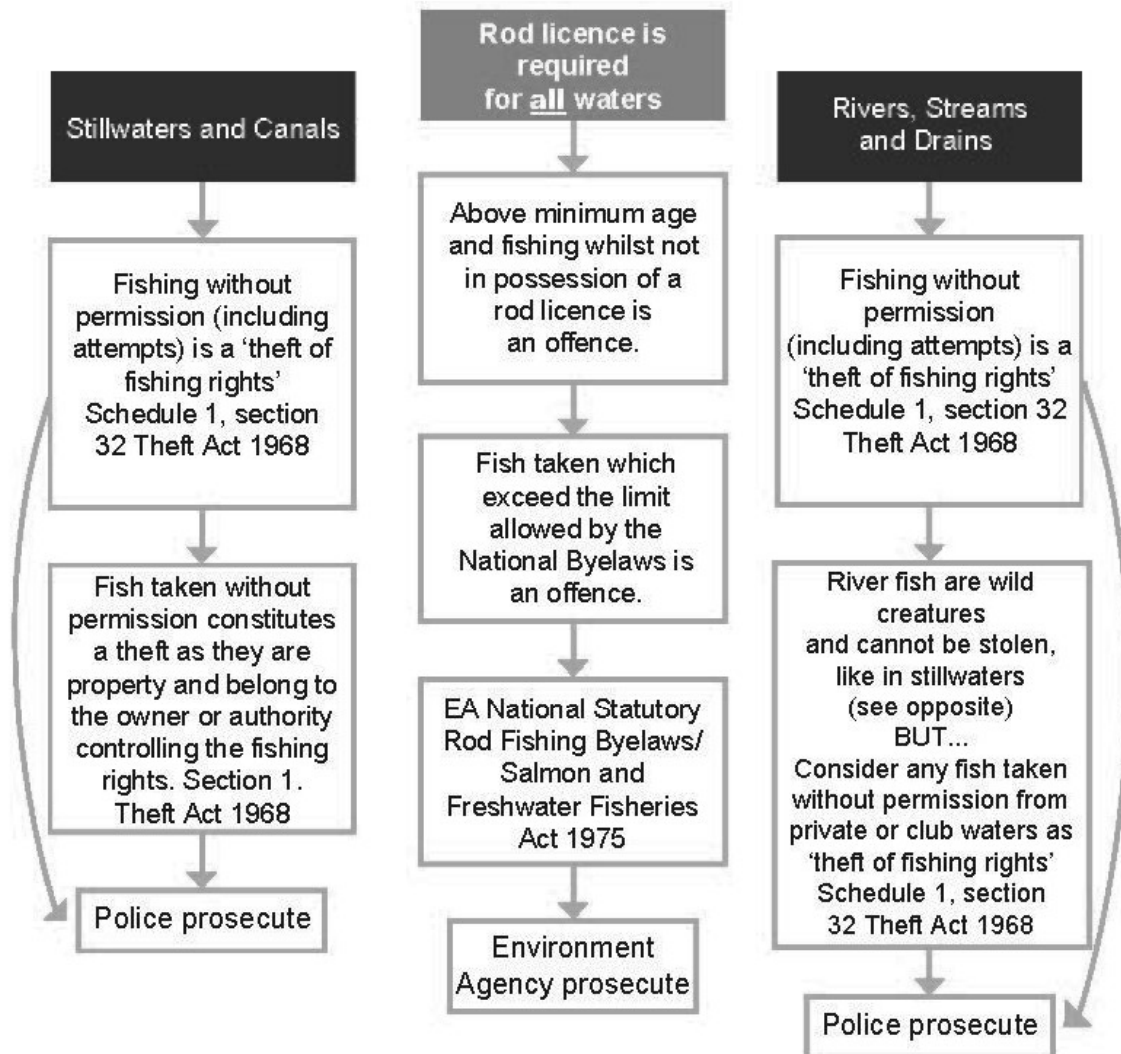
Stillwaters and Canals

Fishing without permission (including attempts) is a 'theft of fishing rights' Schedule 1, section 32 Theft Act 1968

Fish taken without permission constitutes a theft as they are property and belong to the owner or authority controlling the fishing rights. Section 1. Theft Act 1968

Police prosecute

Rod licence is required for all waters

Above minimum age and fishing whilst not in possession of a rod licence is an offence.

Fish taken which exceed the limit allowed by the National Byelaws is an offence.

EA National Statutory Rod Fishing Byelaws/ Salmon and Freshwater Fisheries Act 1975

Environment Agency prosecute

Rivers, Streams and Drains

Fishing without permission (including attempts) is a 'theft of fishing rights' Schedule 1, section 32 Theft Act 1968

River fish are wild creatures and cannot be stolen, like in stillwaters (see opposite) BUT... Consider any fish taken without permission from private or club waters as 'theft of fishing rights' Schedule 1, section 32 Theft Act 1968

Police prosecute